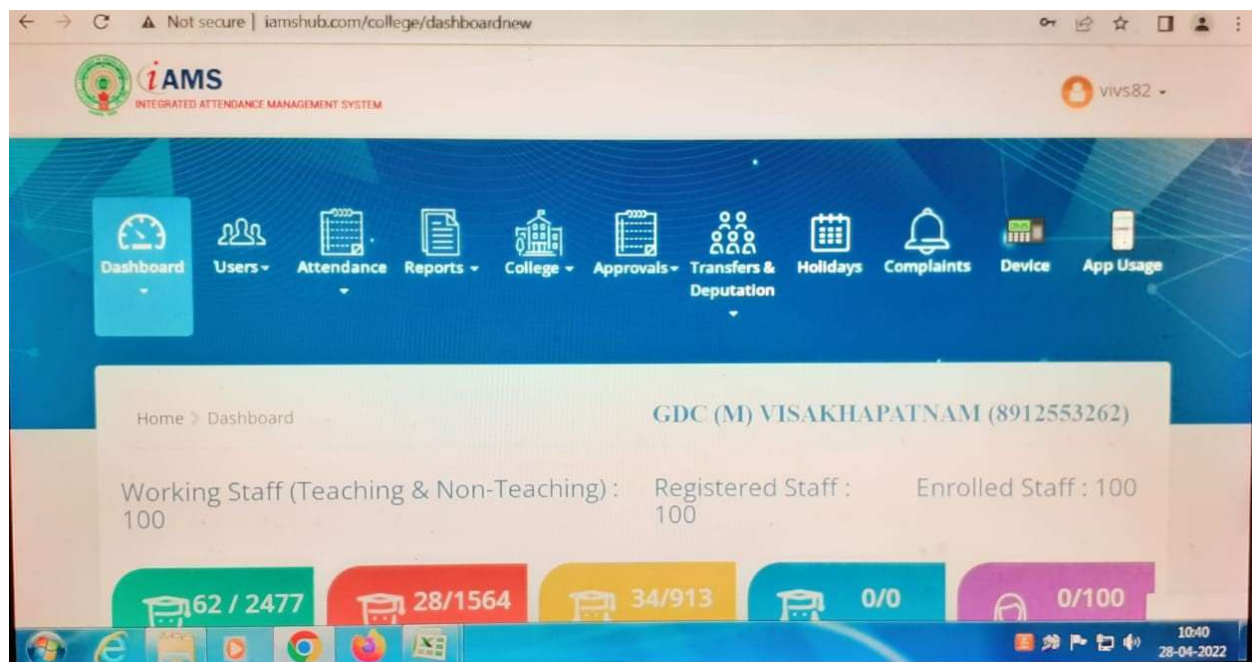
Not secure | iamshub.com/college/dashboardnew

iAMS
INTEGRATED ATTENDANCE MANAGEMENT SYSTEM

vivs82

Dashboard
Users
Attendance
Reports
College
Approvals
Transfers & Deputation
Holidays
Complaints
Device
App Usage

Home > Dashboard

GDC (M) VISAKHAPATNAM (8912553262)

Working Staff (Teaching & Non-Teaching) : 100

Registered Staff : 100

Enrolled Staff : 100

62 / 2477

28/1564

34/913

0/0

0/100

10:40
28-04-2022